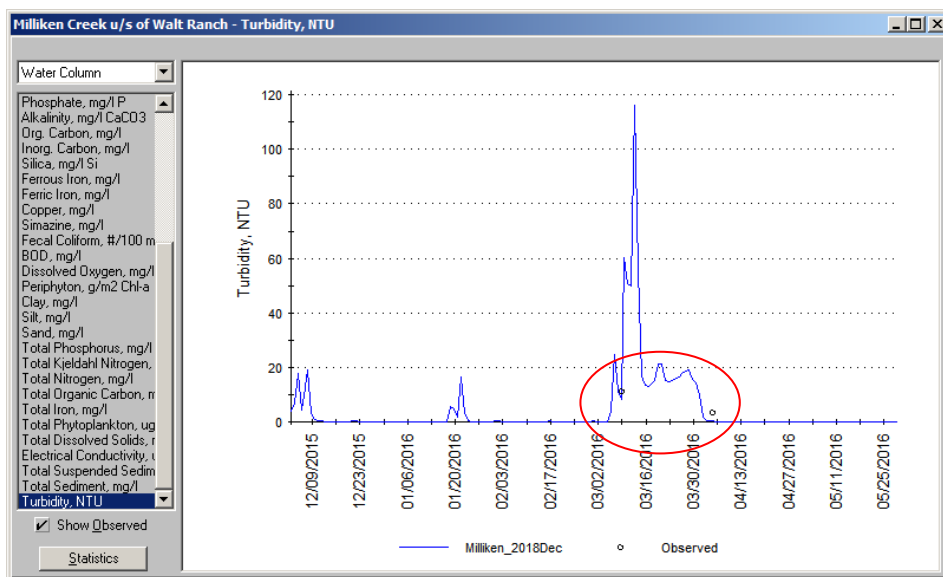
Milliken Creek u/s of Walt Ranch - Turbidity, NTU

Water Column

Phosphate, mg/l P
Alkalinity, mg/l CaCO3
Org. Carbon, mg/l
Inorg. Carbon, mg/l
Silica, mg/l Si
Ferrous Iron, mg/l
Ferric Iron, mg/l
Copper, mg/l
Simazine, mg/l
Fecal Coliform, #/100 m
BOD, mg/l
Dissolved Oxygen, mg/l
Periphyton, g/m2 Chl-a
Clay, mg/l
Silt, mg/l
Sand, mg/l
Total Phosphorus, mg/l
Total Kjeldahl Nitrogen,
Total Nitrogen, mg/l
Total Organic Carbon, n
Total Iron, mg/l
Total Phytoplankton, ug
Total Dissolved Solids, r
Electrical Conductivity, u
Total Suspended Sedim
Total Sediment, mg/l
Turbidity, NTU

Show Observed

Statistics

Turbidity, NTU

120
100
80
60
40
20
0

12/09/2015
12/23/2015
01/06/2016
01/20/2016
02/03/2016
02/17/2016
03/02/2016
03/16/2016
03/30/2016
04/13/2016
04/27/2016
05/11/2016
05/25/2016

Milliken_2018Dec
Observed